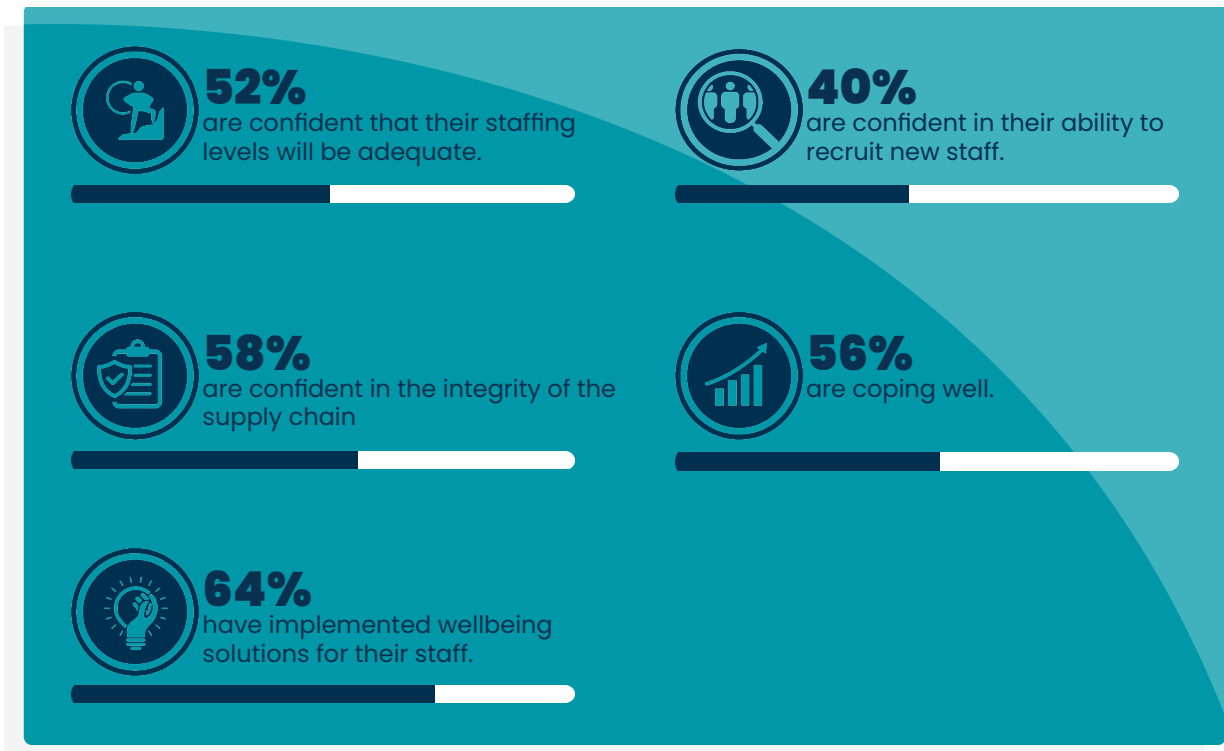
52%
are confident that their staffing levels will be adequate.

40%
are confident in their ability to recruit new staff.

58%
are confident in the integrity of the supply chain

56%
are coping well.

64%
have implemented wellbeing solutions for their staff.